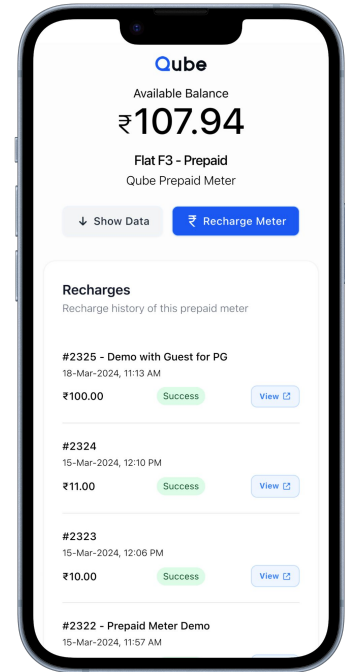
Qube

Available Balance
₹107.94

Flat F3 - Prepaid
Qube Prepaid Meter

Show Data
Recharge Meter

Recharges
Recharge history of this prepaid meter

#2325 - Demo with Guest for PG
18-Mar-2024, 11:13 AM
₹100.00
Success
View

#2324
15-Mar-2024, 12:10 PM
₹11.00
Success
View

#2323
15-Mar-2024, 12:06 PM
₹10.00
Success
View

#2322 - Prepaid Meter Demo
15-Mar-2024, 11:57 AM